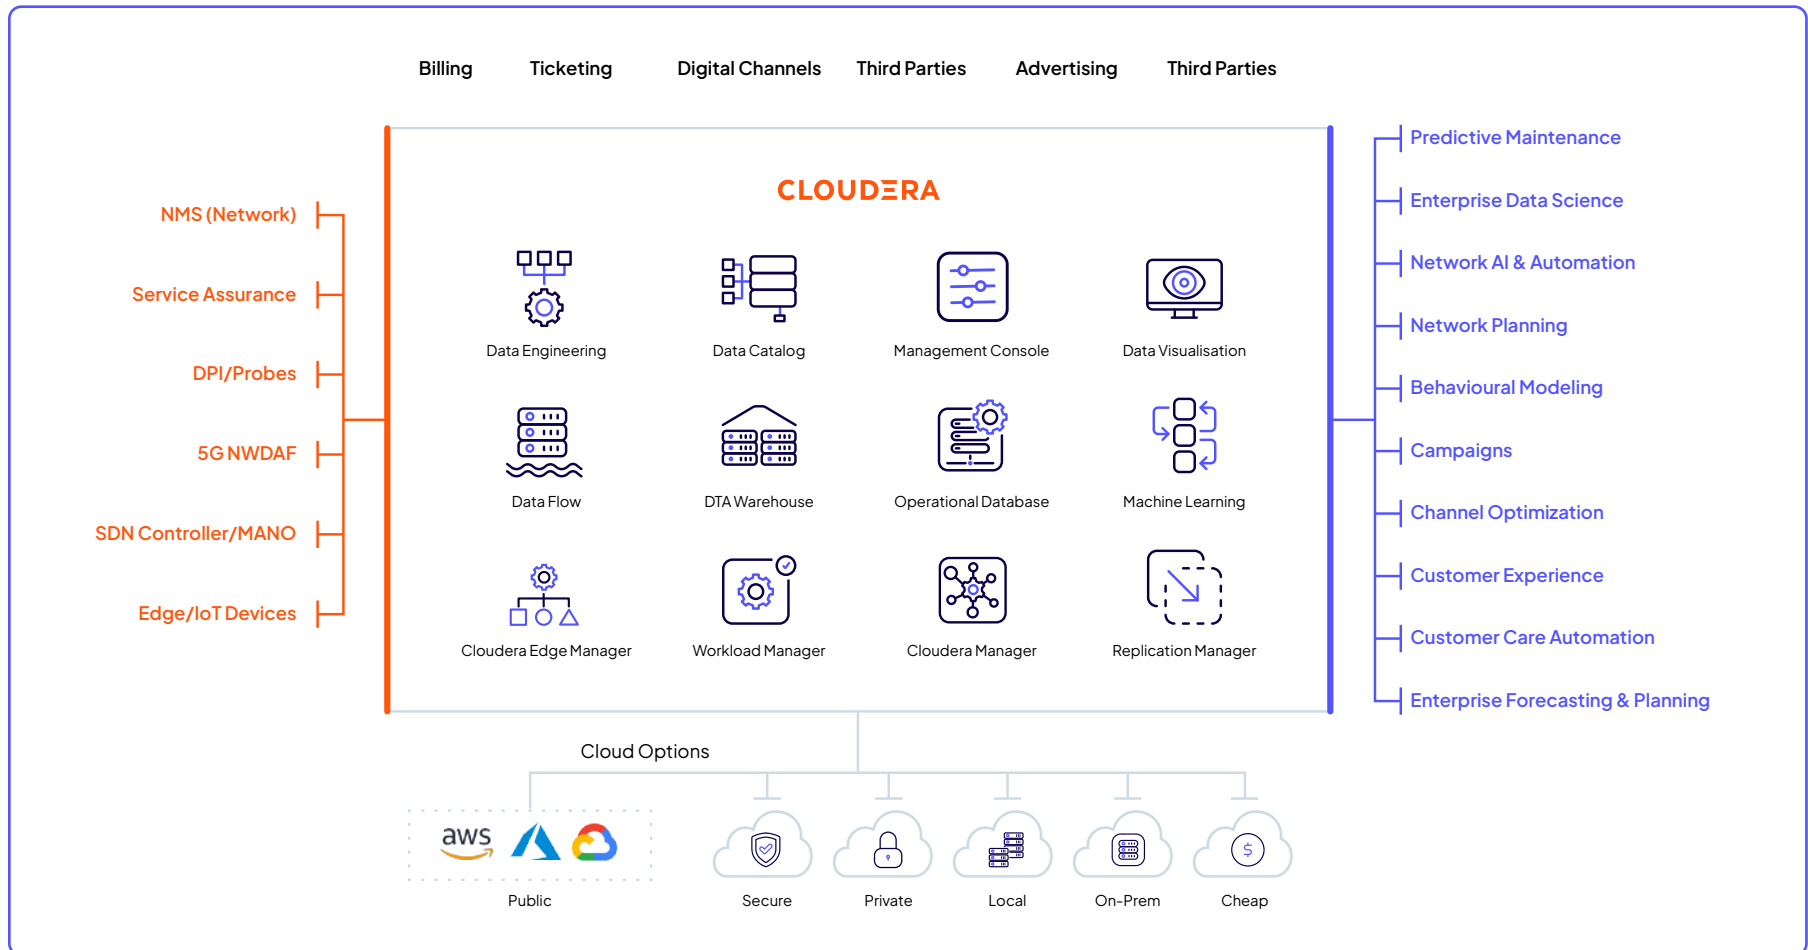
Billing Ticketing Digital Channels Third Parties Advertising Third Parties

NMS (Network)
Service Assurance
DPI/Probes
5G NWDAF
SDN Controller/MANO
Edge/IoT Devices

CLOUDERA

Data Engineering
Data Catalog
Management Console
Data Visualisation
Data Flow
DTA Warehouse
Operational Database
Machine Learning
Cloudera Edge Manager
Workload Manager
Cloudera Manager
Replication Manager

Predictive Maintenance
Enterprise Data Science
Network AI & Automation
Network Planning
Behavioural Modeling
Campaigns
Channel Optimization
Customer Experience
Customer Care Automation
Enterprise Forecasting & Planning

Cloud Options

aws

Public
Secure
Private
Local
On-Prem
Cheap